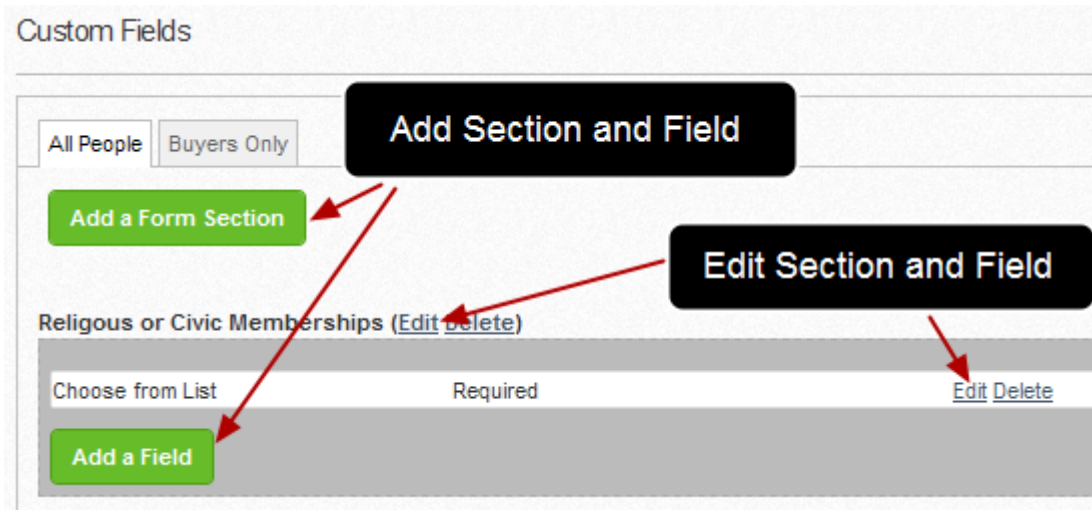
Custom Fields

All People
Buyers Only

Add Section and Field

Add a Form Section

Edit Section and Field

Religous or Civic Memberships (Edit Delete)

Choose from List
Required
Edit Delete

Add a Field